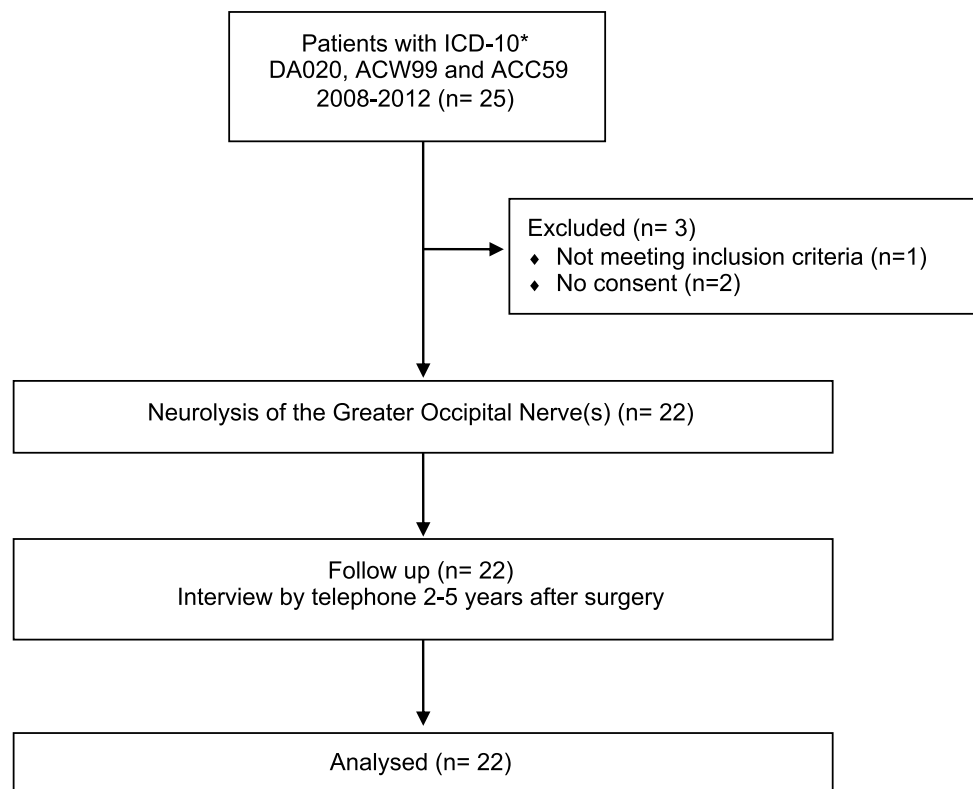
Patients with ICD-10*
DA020, ACW99 and ACC59
2008-2012 (n= 25)

Excluded (n= 3)
♦ Not meeting inclusion criteria (n=1)
♦ No consent (n=2)

Neurolysis of the Greater Occipital Nerve(s) (n= 22)

Follow up (n= 22)
Interview by telephone 2-5 years after surgery

Analysed (n= 22)